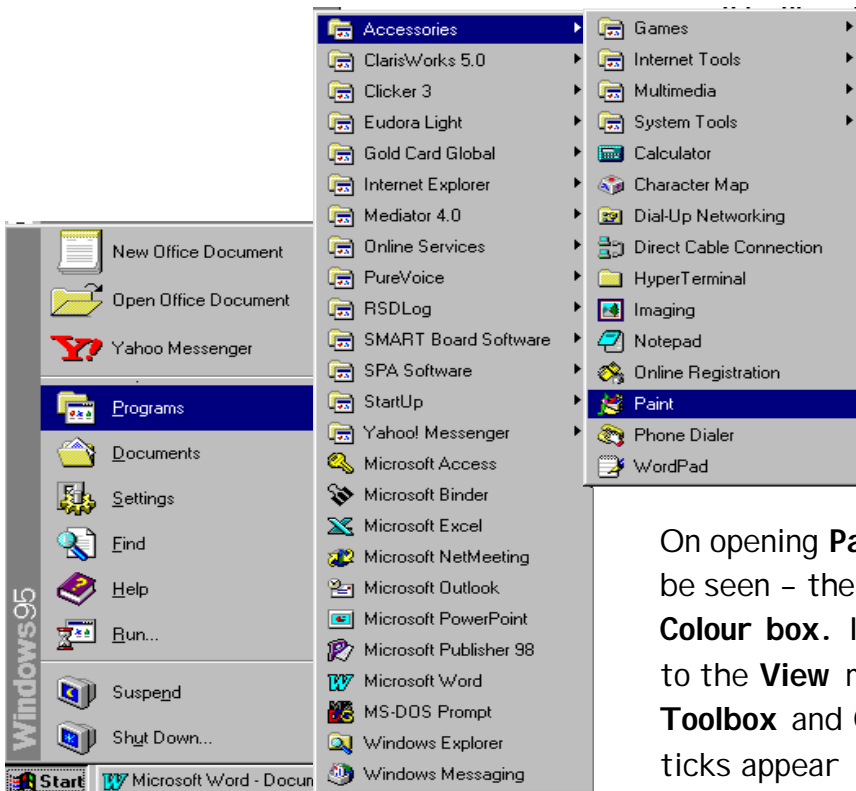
New Office Document
Open Office Document
Yahoo Messenger
Programs
Documents
Settings
Find
Help
Run...
Suspend
Shut Down...
Windows95
Start
Microsoft Word - Docun

Accessories
ClarisWorks 5.0
Clicker 3
Eudora Light
Gold Card Global
Internet Explorer
Mediator 4.0
Online Services
PureVoice
RSDLog
SMART Board Software
SPA Software
StartUp
Yahoo! Messenger
Microsoft Access
Microsoft Binder
Microsoft Excel
Microsoft NetMeeting
Microsoft Outlook
Microsoft PowerPoint
Microsoft Publisher 98
Microsoft Word
MS-DOS Prompt
Windows Explorer
Windows Messaging

Games
Internet Tools
Multimedia
System Tools
Calculator
Character Map
Dial-Up Networking
Direct Cable Connection
HyperTerminal
Imaging
Notepad
Online Registration
Paint
Phone Dialer
WordPad

On opening **Pa**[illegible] be seen – the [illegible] **Colour box.** I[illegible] to the **View** m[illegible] **Toolbox** and C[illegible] ticks appear